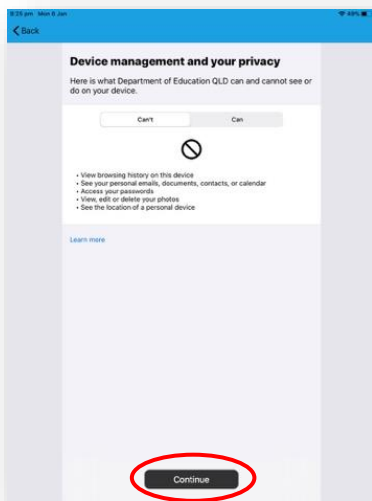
3:25 pm Mon 8 Jan

49%

Back

Device management and your privacy

Here is what Department of Education QLD can and cannot see or do on your device.

Can't

Can

• View browsing history on this device
• See your personal emails, documents, contacts, or calendar
• Access your passwords
• View, edit or delete your photos
• See the location of a personal device

Learn more

Continue